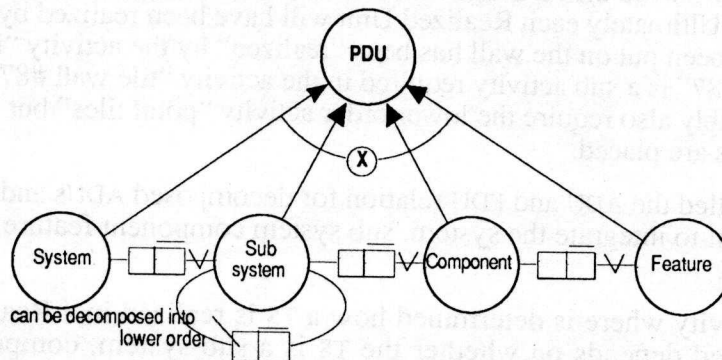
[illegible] Ultimately each Realized Group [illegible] have been realized by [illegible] placed put on the wall has been "realized" by the activity "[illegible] " is a sub activity required in the activity "tile wall" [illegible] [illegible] also require the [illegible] activity "point tiles" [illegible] are placed.

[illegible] the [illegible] and PDU relation for decomposed AEs and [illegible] to measure the system, sub system component feature

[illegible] where is determined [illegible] depends on whether the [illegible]

PDU

X

System

Sub system

Component

Feature

can be decomposed into lower order